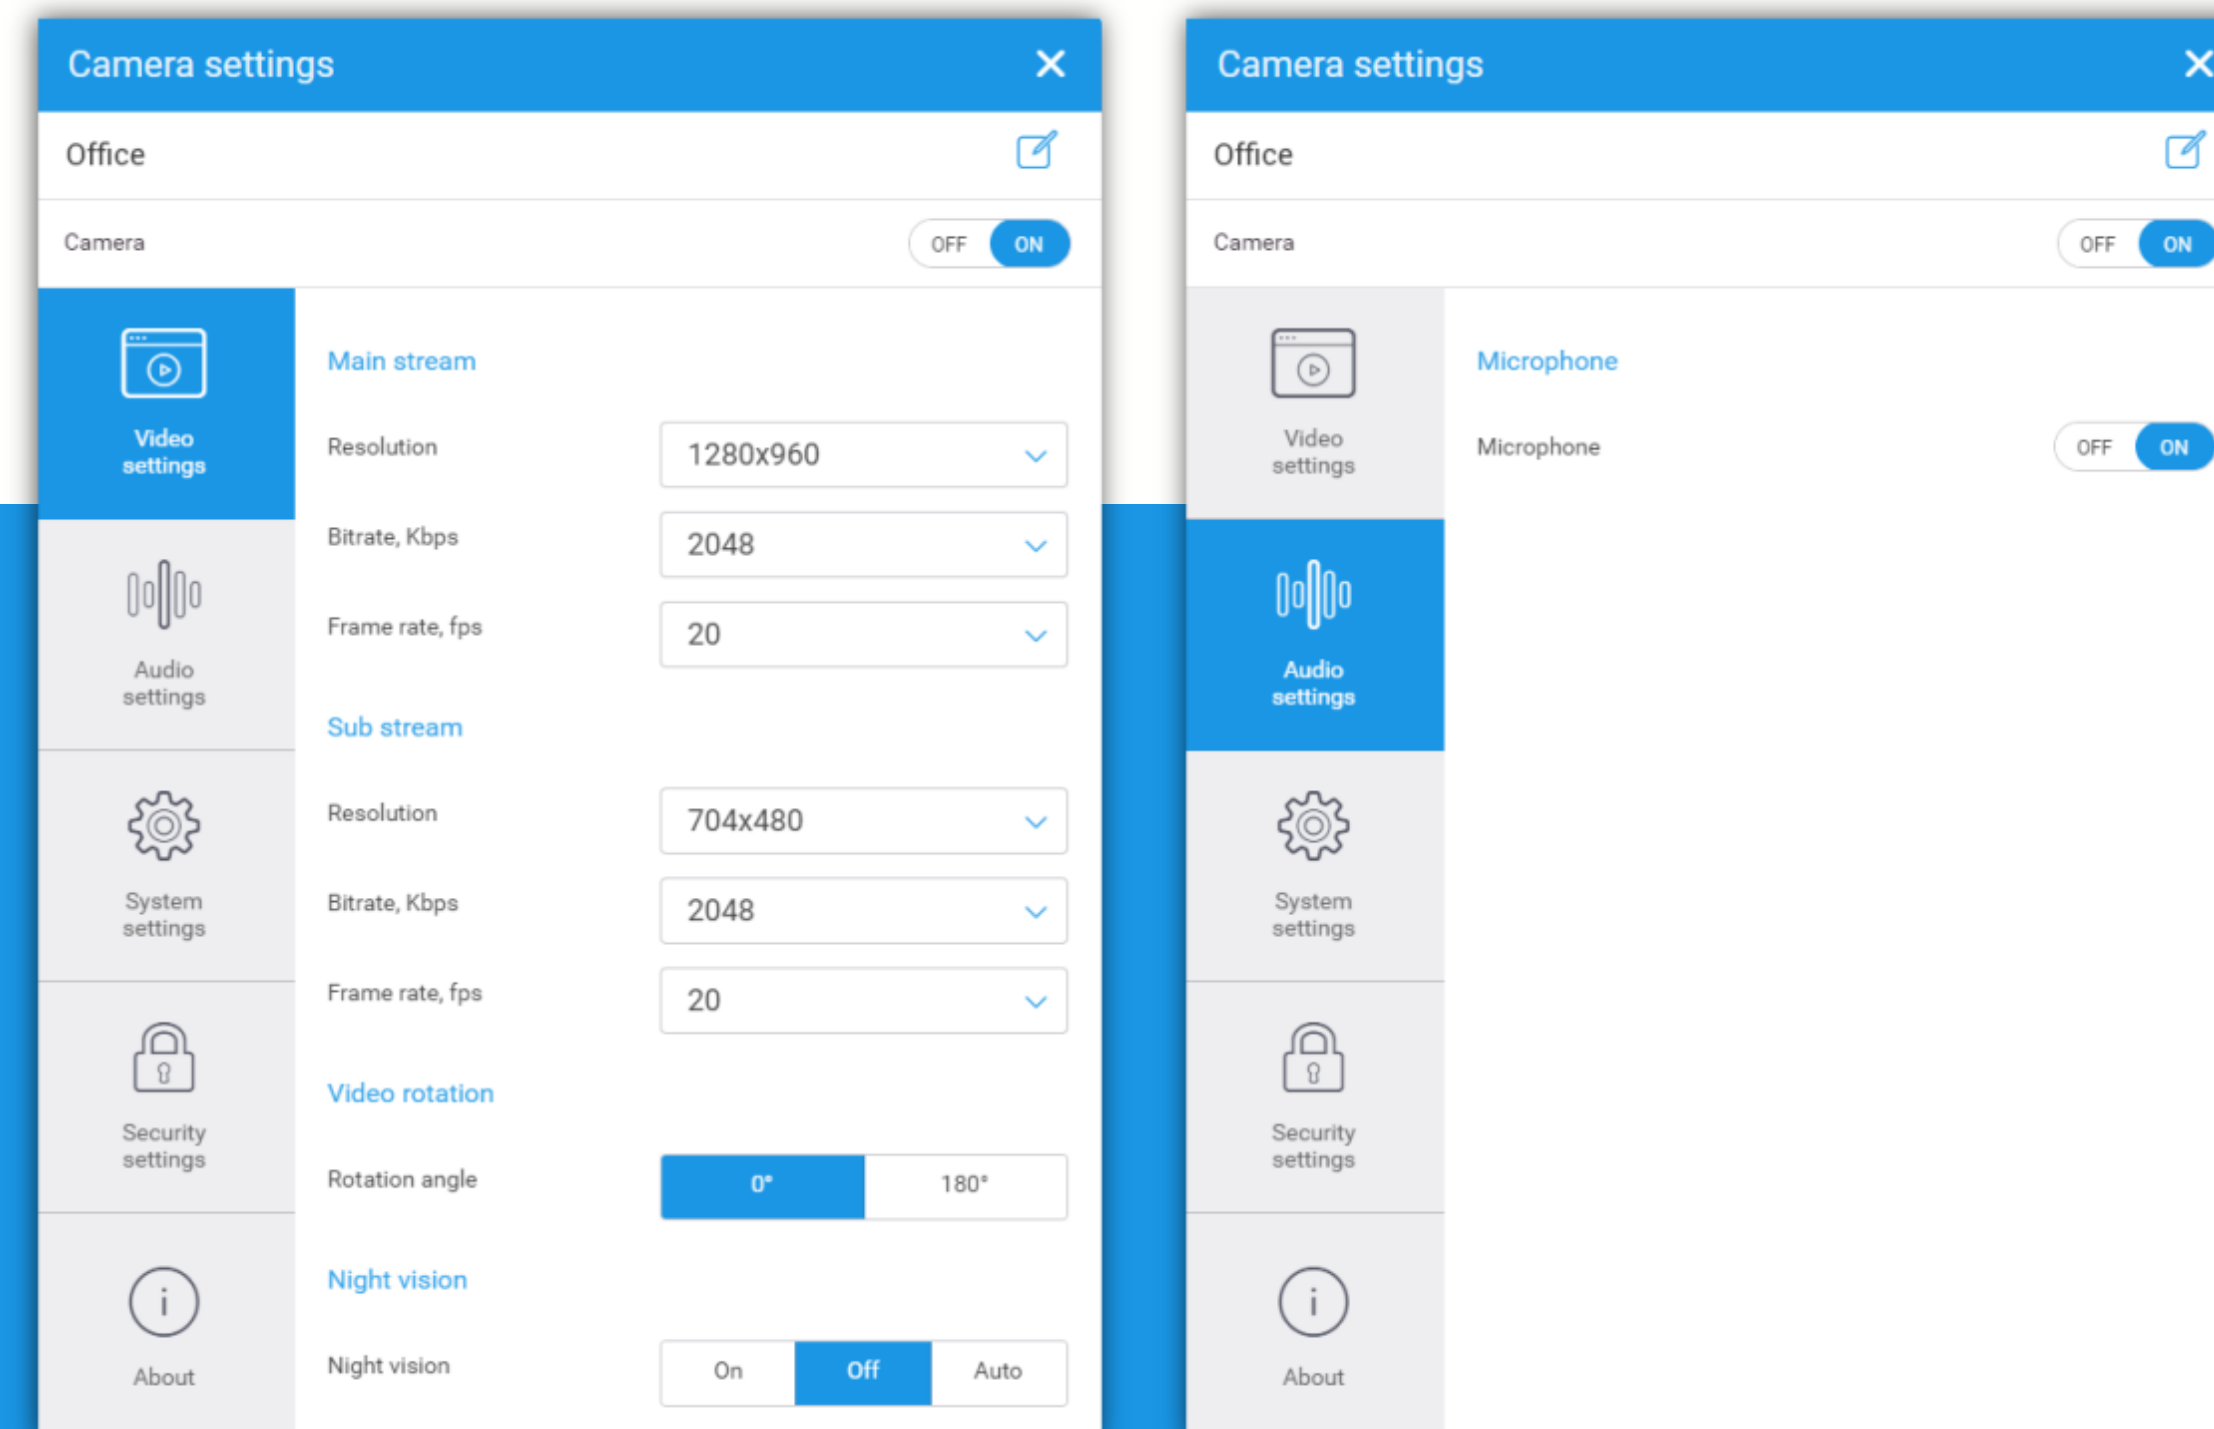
Camera settings

Office

Camera OFF ON

Video settings

Audio settings

System settings

Security settings

About

Main stream

Resolution 1280x960

Bitrate, Kbps 2048

Frame rate, fps 20

Sub stream

Resolution 704x480

Bitrate, Kbps 2048

Frame rate, fps 20

Video rotation

Rotation angle 0° 180°

Night vision

Night vision On Off Auto

Camera settings

Office

Camera OFF ON

Video settings

Audio settings

System settings

Security settings

About

Microphone

Microphone OFF ON